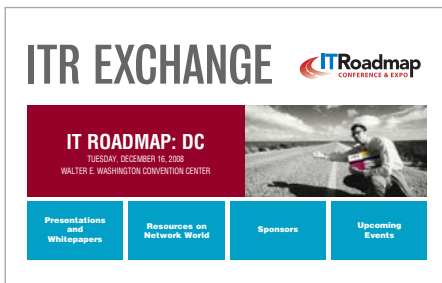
ITR EXCHANGE

ITRoadmap
CONFERENCE & EXPO

IT ROADMAP: DC
TUESDAY, DECEMBER 16, 2008
WALTER E. WASHINGTON CONVENTION CENTER

Presentations and Whitepapers

Resources on Network World

Sponsors

Upcoming Events